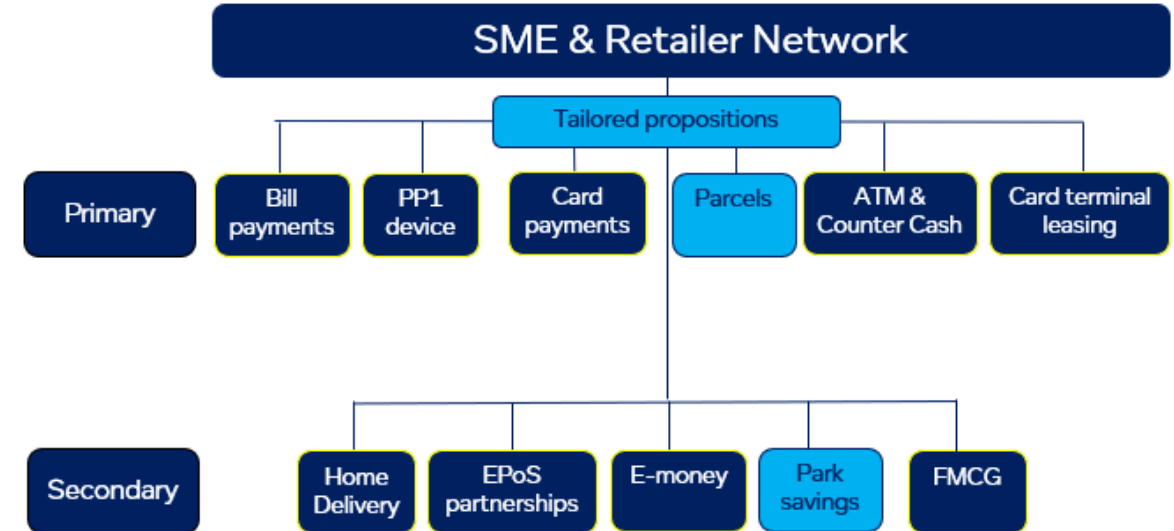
SME & Retailer Network

Tailored propositions

Primary

Bill payments

PP1 device

Card payments

Parcels

ATM & Counter Cash

Card terminal leasing

Secondary

Home Delivery

EPoS partnerships

E-money

Park savings

FMCG